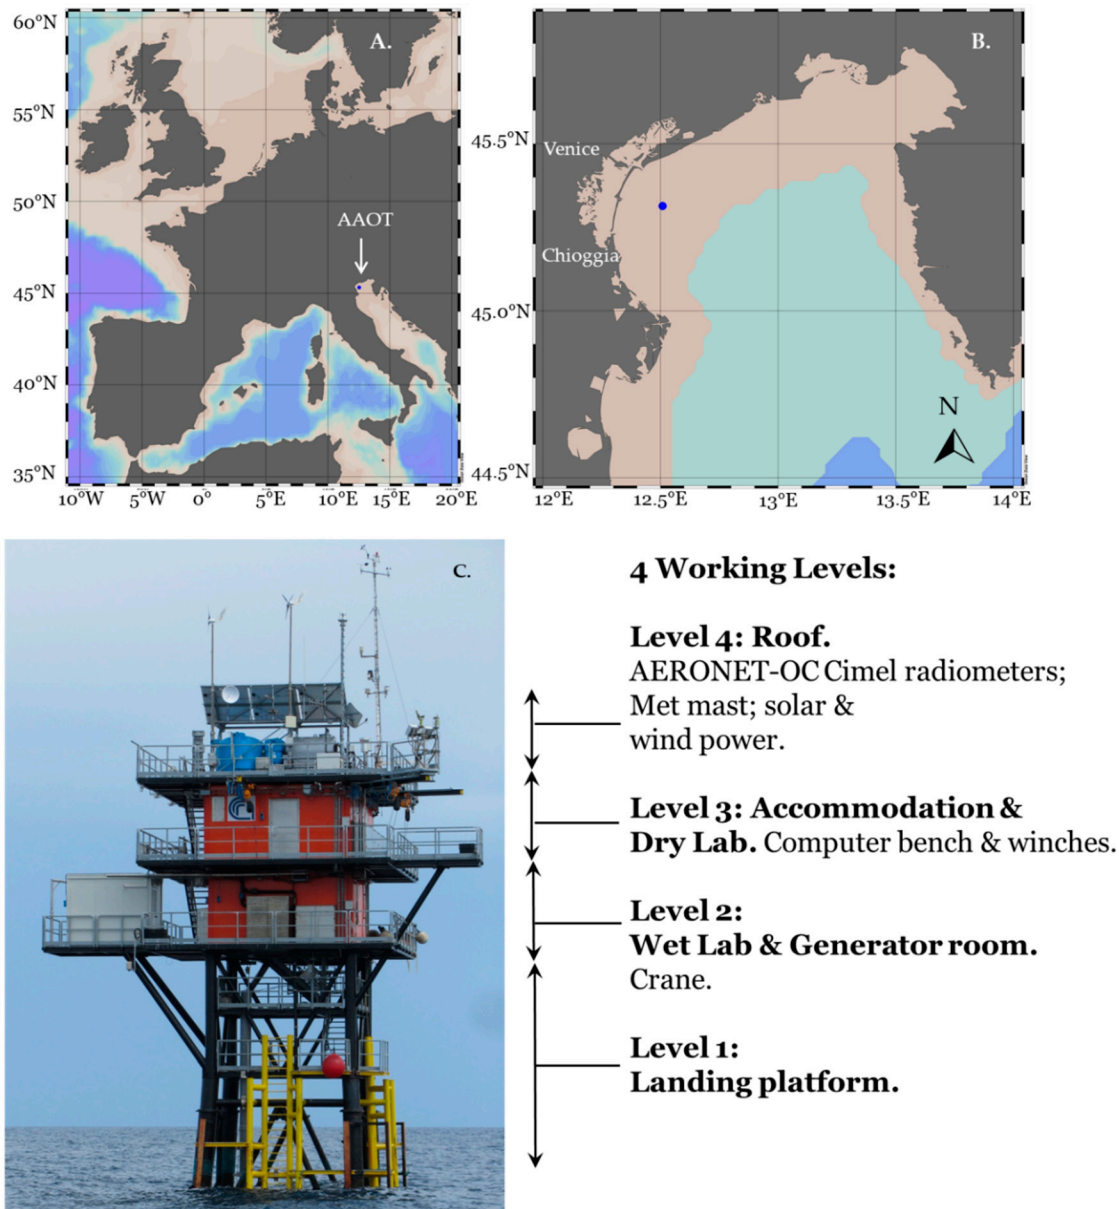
A.

60°N
55°N
50°N
45°N
40°N
35°N

AAOT

10°W 5°W 0° 5°E 10°E 15°E 20°E

B.

45.5°N
45.0°N
44.5°N

Venice

Chioggia

N

12°E 12.5°E 13°E 13.5°E 14°E

C.

**4 Working Levels:**

**Level 4: Roof.** AERONET-OC Cimel radiometers; Met mast; solar & wind power.

**Level 3: Accommodation & Dry Lab.** Computer bench & winches.

**Level 2: Wet Lab & Generator room.** Crane.

**Level 1: Landing platform.**